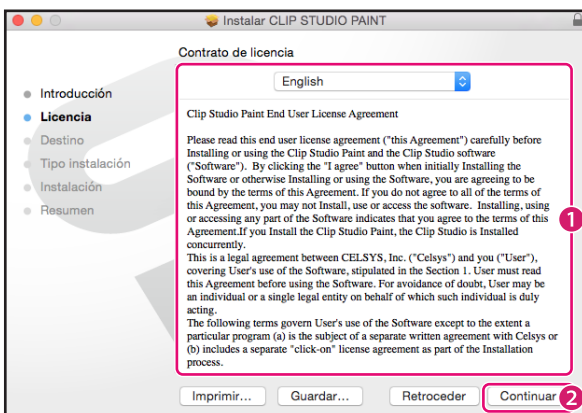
Instalar CLIP STUDIO PAINT

Contrato de licencia

Introducción
Licencia
Destino
Tipo instalación
Instalación
Resumen

English

Clip Studio Paint End User License Agreement

Please read this end user license agreement ("this Agreement") carefully before Installing or using the Clip Studio Paint and the Clip Studio software ("Software"). By clicking the "I agree" button when initially Installing the Software or otherwise Installing or using the Software, you are agreeing to be bound by the terms of this Agreement. If you do not agree to all of the terms of this Agreement, you may not Install, use or access the software. Installing, using or accessing any part of the Software indicates that you agree to the terms of this Agreement.If you Install the Clip Studio Paint, the Clip Studio is Installed concurrently.
This is a legal agreement between CELSYS, Inc. ("Celsys") and you ("User"), covering User's use of the Software, stipulated in the Section 1. User must read this Agreement before using the Software. For avoidance of doubt, User may be an individual or a single legal entity on behalf of which such individual is duly acting.
The following terms govern User's use of the Software except to the extent a particular program (a) is the subject of a separate written agreement with Celsys or (b) includes a separate "click-on" license agreement as part of the Installation process.

1

Imprimir... Guardar... Retroceder Continuar

2